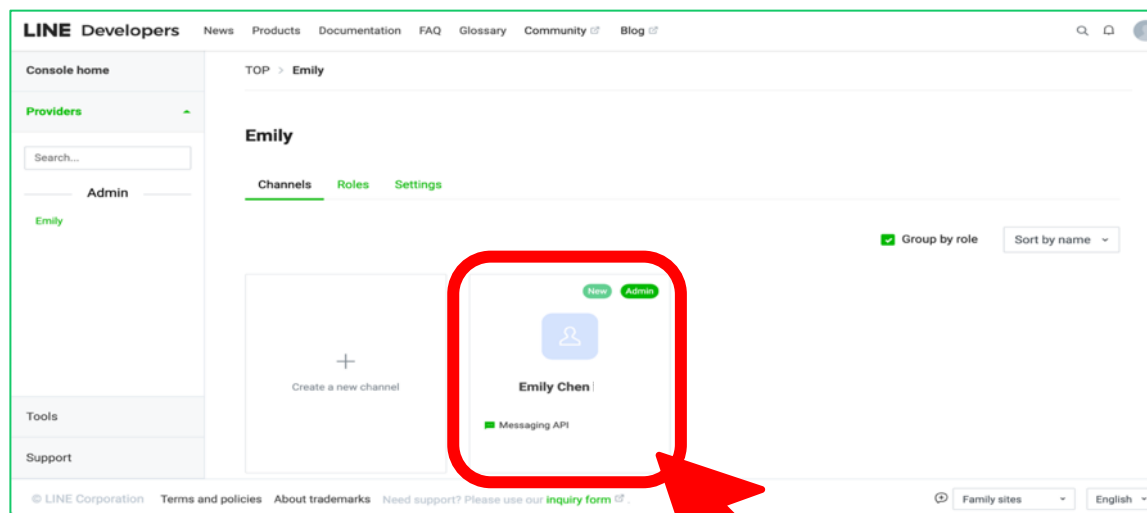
LINE Developers News Products Documentation FAQ Glossary Community Blog

Console home

Providers

Search...

Admin

Emily

Tools

Support

TOP > Emily

Emily

Channels Roles Settings

Group by role Sort by name

+
Create a new channel

New Admin

Emily Chen

Messaging API

© LINE Corporation Terms and policies About trademarks Need support? Please use our inquiry form. Family sites English